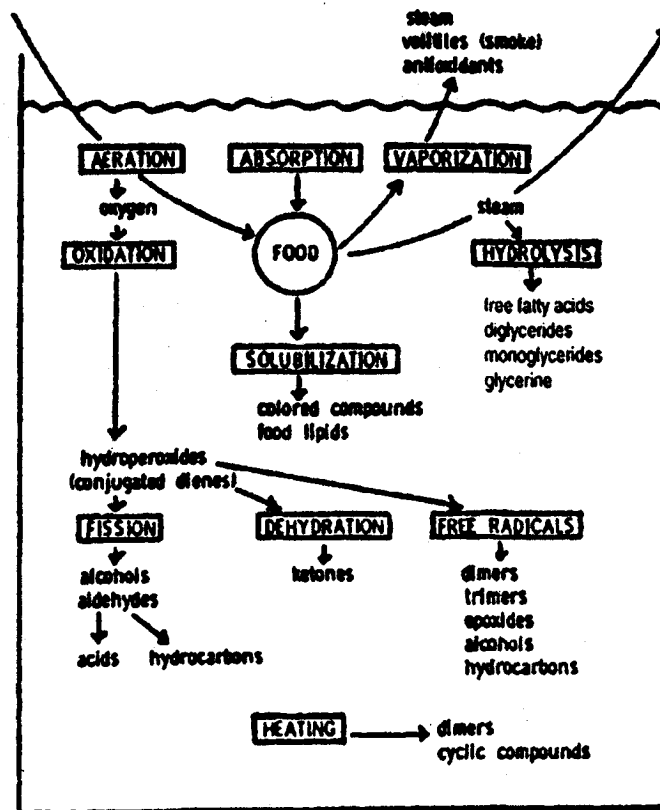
steam
volatiles (smoke)
antioxidants

AERATION
oxygen
OXIDATION

ABSORPTION

VAPORIZATION

FOOD

steam
HYDROLYSIS
free fatty acids
diglycerides
monoglycerides
glycerine

SOLUBILIZATION
colored compounds
food lipids

hydroperoxides
(conjugated dienes)

FISSION
alcohols
aldehydes
acids
hydrocarbons

DEHYDRATION
ketones

FREE RADICALS
dimers
trimers
epoxides
alcohols
hydrocarbons

HEATING
dimers
cyclic compounds